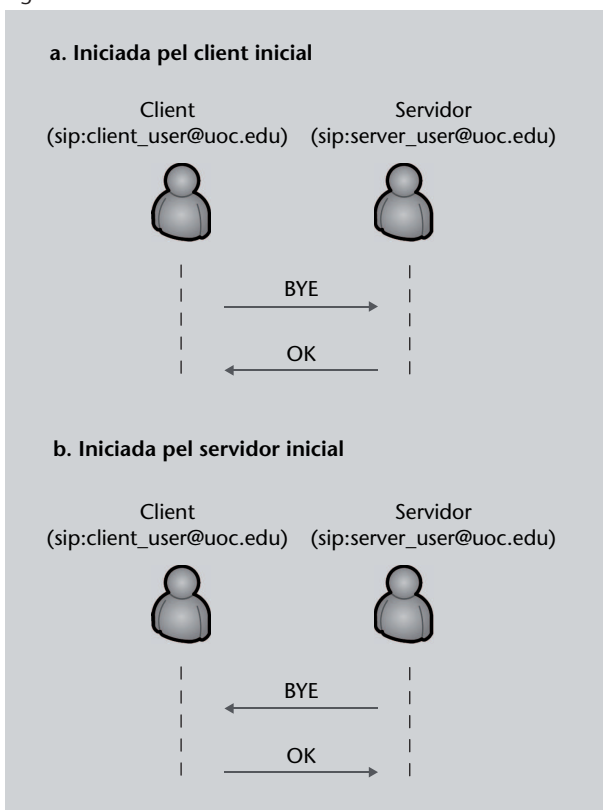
a. Iniciada pel client inicial

Client
(sip:client_user@uoc.edu)

Servidor
(sip:server_user@uoc.edu)

BYE

OK

b. Iniciada pel servidor inicial

Client
(sip:client_user@uoc.edu)

Servidor
(sip:server_user@uoc.edu)

BYE

OK